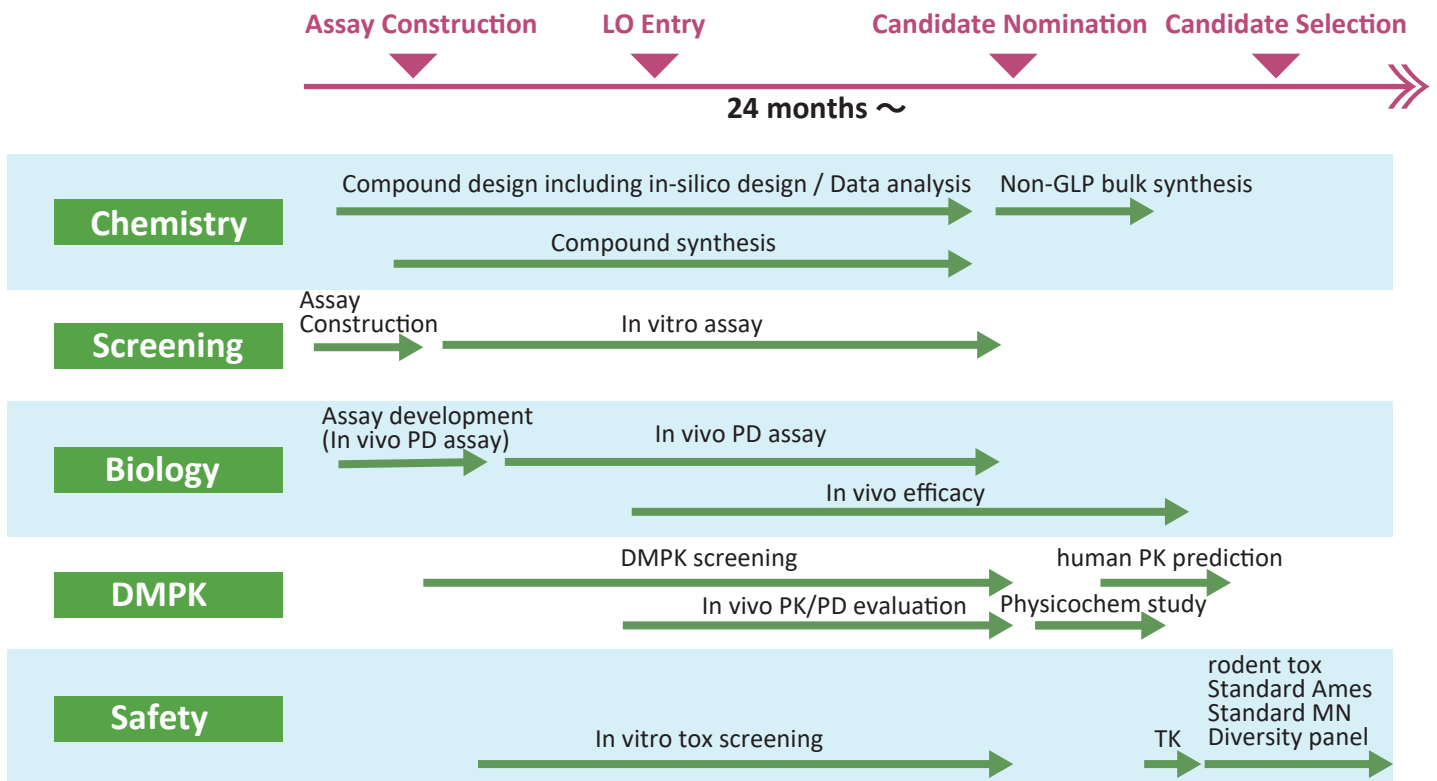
Assay Construction LO Entry Candidate Nomination Candidate Selection

24 months ～

Chemistry

Compound design including in-silico design / Data analysis

Non-GLP bulk synthesis

Compound synthesis

Screening

Assay Construction

In vitro assay

Biology

Assay development (In vivo PD assay)

In vivo PD assay

In vivo efficacy

DMPK

DMPK screening

human PK prediction

In vivo PK/PD evaluation

Physicochem study

Safety

In vitro tox screening

TK

rodent tox
Standard Ames
Standard MN
Diversity panel